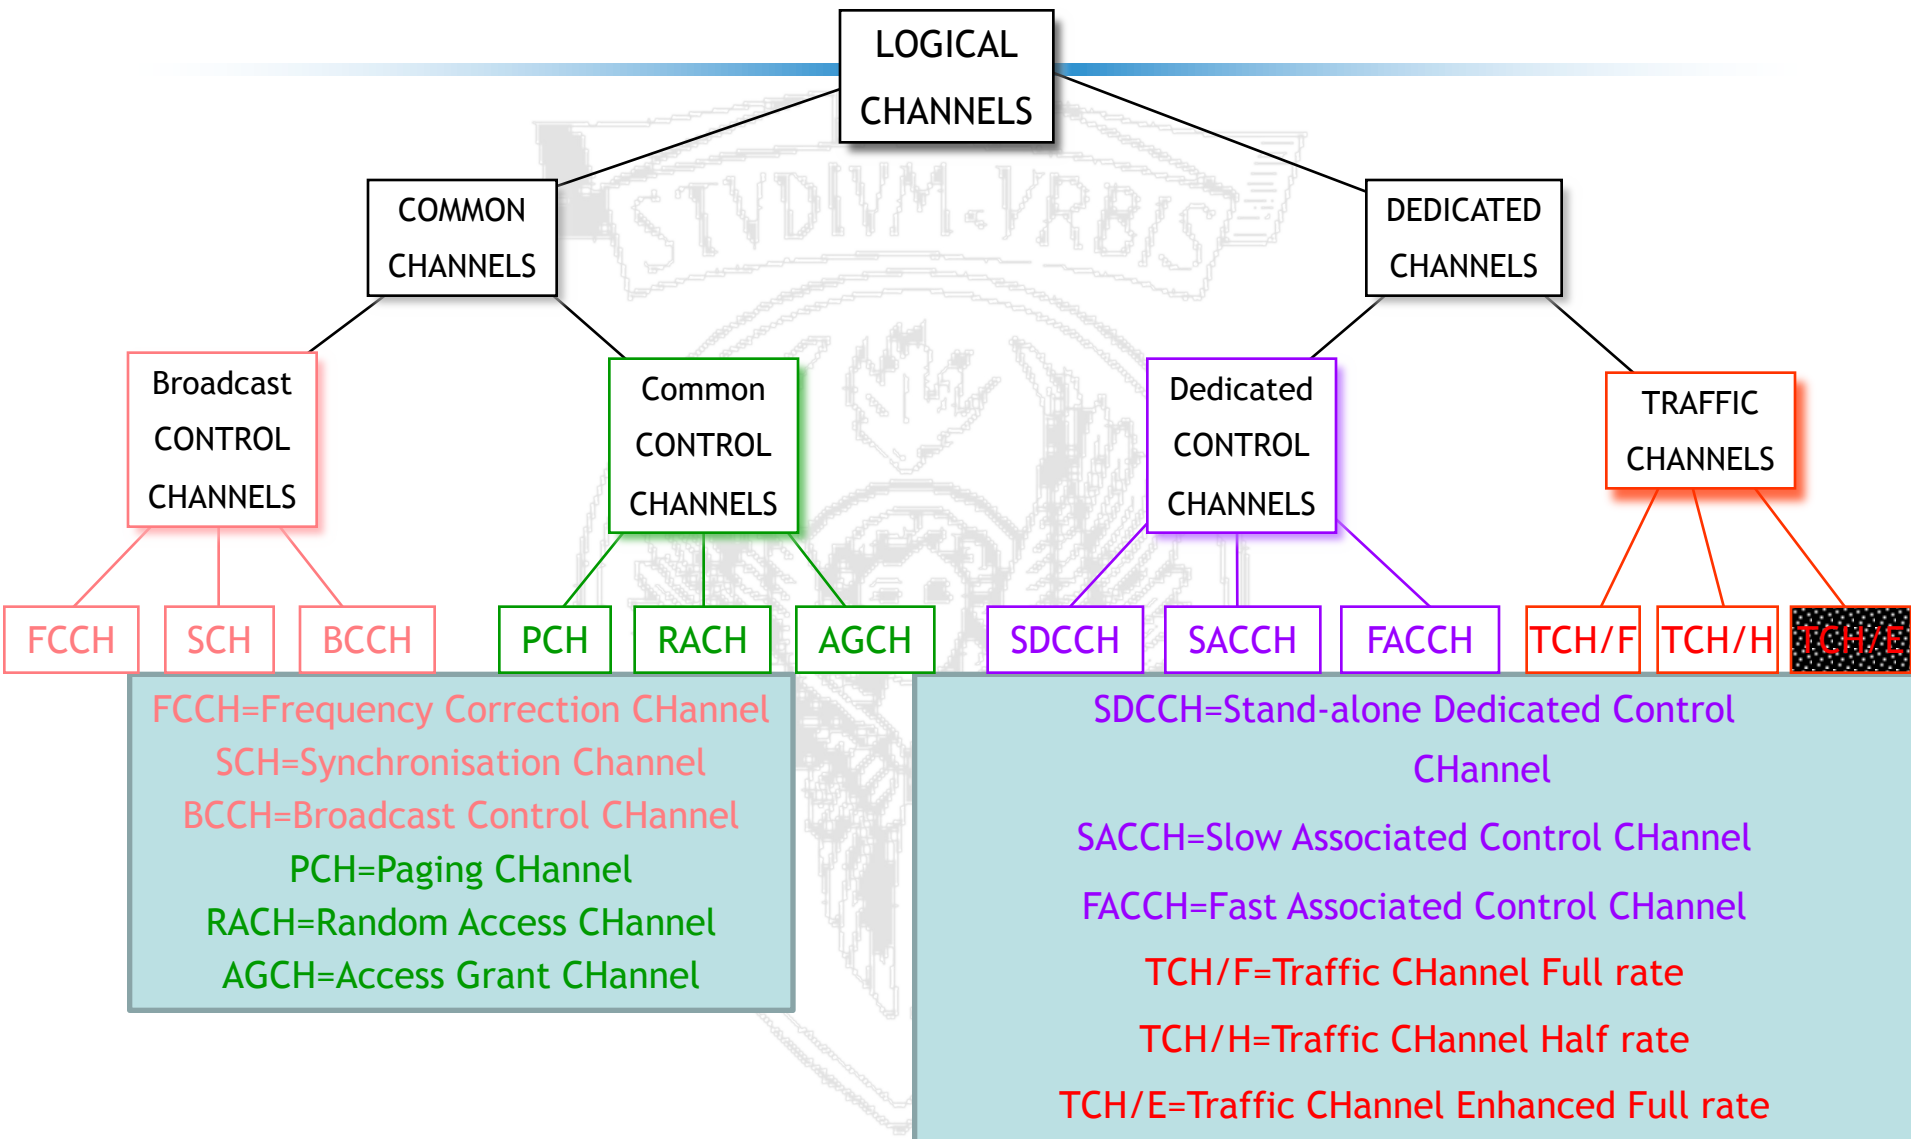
LOGICAL CHANNELS

COMMON CHANNELS

DEDICATED CHANNELS

STVDIVM·VRBIS

Broadcast CONTROL CHANNELS

Common CONTROL CHANNELS

Dedicated CONTROL CHANNELS

TRAFFIC CHANNELS

FCCH

SCH

BCCH

PCH

RACH

AGCH

SDCCH

SACCH

FACCH

TCH/F

TCH/H

TCH/E

FCCH=Frequency Correction CHannel
SCH=Synchronisation Channel
BCCH=Broadcast Control CHannel
PCH=Paging CHannel
RACH=Random Access CHannel
AGCH=Access Grant CHannel

SDCCH=Stand-alone Dedicated Control CHannel

SACCH=Slow Associated Control CHannel

FACCH=Fast Associated Control CHannel

TCH/F=Traffic CHannel Full rate

TCH/H=Traffic CHannel Half rate

TCH/E=Traffic CHannel Enhanced Full rate